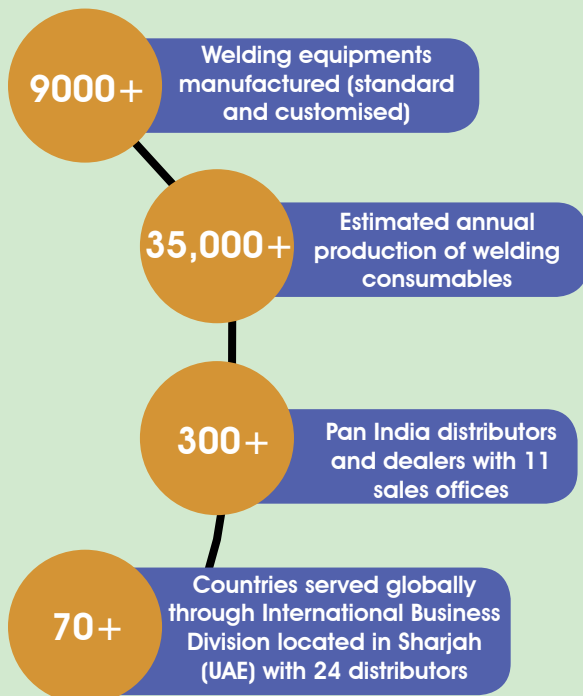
9000+

Welding equipments manufactured (standard and customised)

35,000+

Estimated annual production of welding consumables

300+

Pan India distributors and dealers with 11 sales offices

70+

Countries served globally through International Business Division located in Sharjah (UAE) with 24 distributors